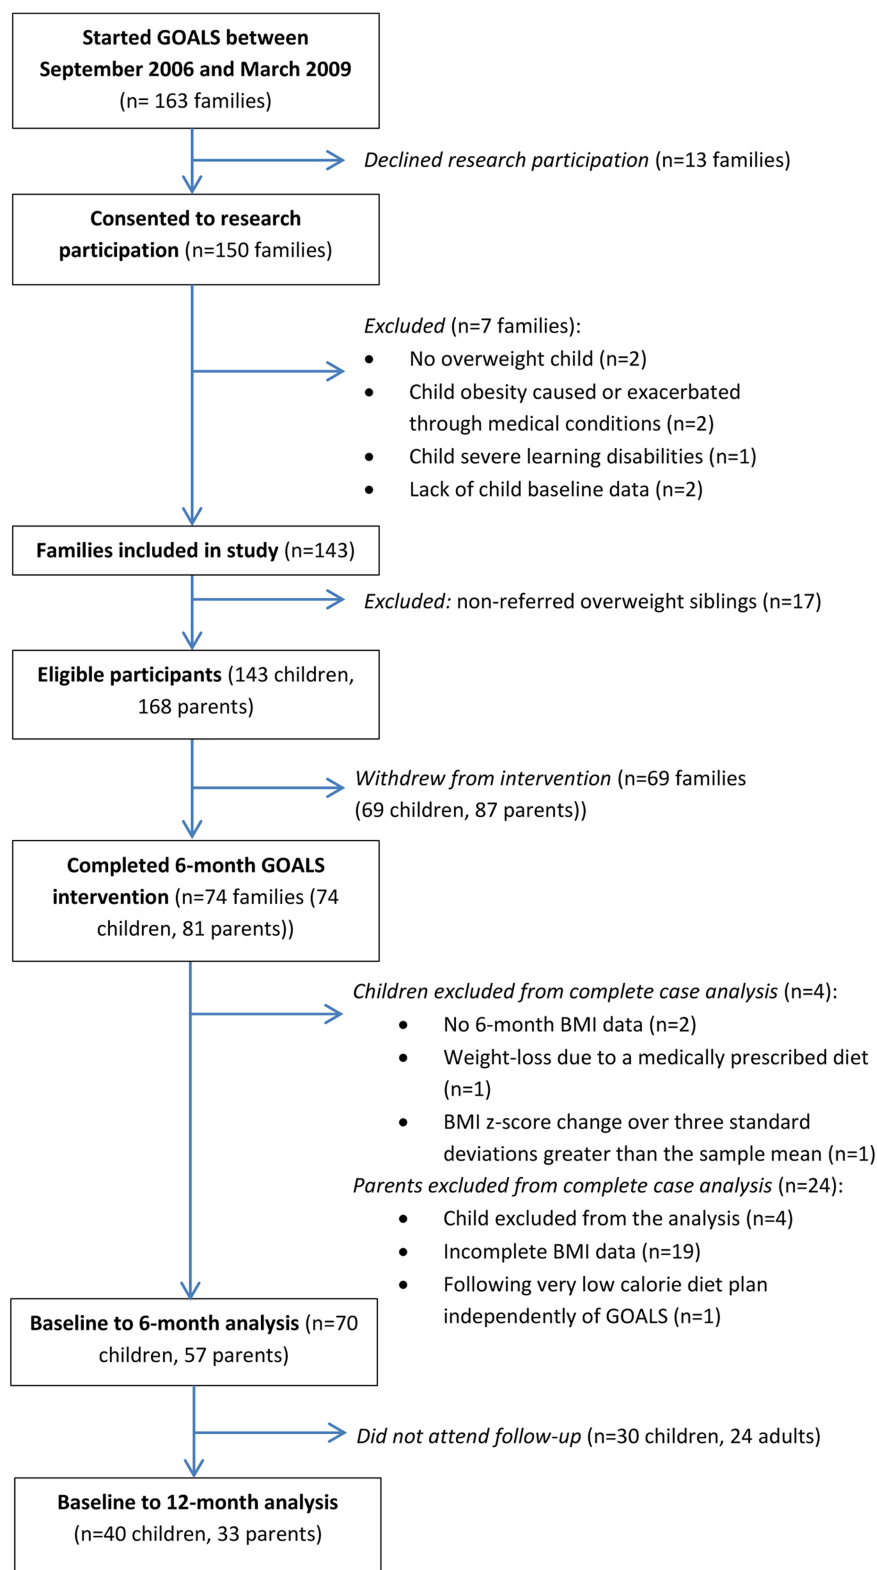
Started GOALS between September 2006 and March 2009 (n= 163 families)

Declined research participation (n=13 families)

Consented to research participation (n=150 families)

Excluded (n=7 families):
- No overweight child (n=2)
- Child obesity caused or exacerbated through medical conditions (n=2)
- Child severe learning disabilities (n=1)
- Lack of child baseline data (n=2)

Families included in study (n=143)

Excluded: non-referred overweight siblings (n=17)

Eligible participants (143 children, 168 parents)

Withdrew from intervention (n=69 families (69 children, 87 parents))

Completed 6-month GOALS intervention (n=74 families (74 children, 81 parents))

Children excluded from complete case analysis (n=4):
- No 6-month BMI data (n=2)
- Weight-loss due to a medically prescribed diet (n=1)
- BMI z-score change over three standard deviations greater than the sample mean (n=1)

Parents excluded from complete case analysis (n=24):
- Child excluded from the analysis (n=4)
- Incomplete BMI data (n=19)
- Following very low calorie diet plan independently of GOALS (n=1)

Baseline to 6-month analysis (n=70 children, 57 parents)

Did not attend follow-up (n=30 children, 24 adults)

Baseline to 12-month analysis (n=40 children, 33 parents)